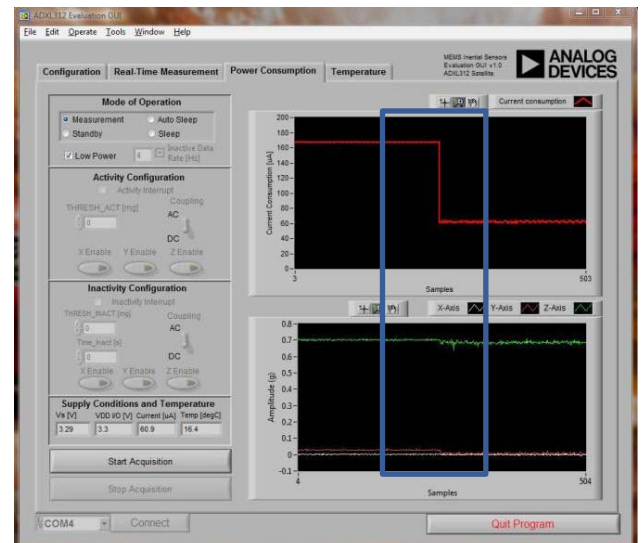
ADXL312 Evaluation GUI

File Edit Operate Tools Window Help

Configuration | Real-Time Measurement | Power Consumption | Temperature

MEMS Inertial Sensors
Evaluation GUI v1.0
ADXL312 Satellite

ANALOG DEVICES

Mode of Operation
Measurement
Auto Sleep
Standby
Sleep
Low Power
0
Inactive Data Rate [Hz]

Activity Configuration
Activity Interrupt
THRESH_ACT [mg]
0
Coupling
AC
DC
X Enable
Y Enable
Z Enable

Inactivity Configuration
Inactivity Interrupt
THRESH_INACT [mg]
0
Coupling
AC
Time_Inact [s]
0
DC
X Enable
Y Enable
Z Enable

Supply Conditions and Temperature
Vs [V]
VDD I/O [V]
Current [uA]
Temp [degC]
3.29
3.3
60.9
16.4

Start Acquisition

Stop Acquisition

COM4
Connect

Current consumption

Current Consumption [uA]
200
180
160
140
120
100
80
60
40
20
0
3
Samples
503

X-Axis
Y-Axis
Z-Axis

Amplitude (g)
0.8
0.7
0.6
0.5
0.4
0.3
0.2
0.1
0
-0.1
4
Samples
504

Quit Program